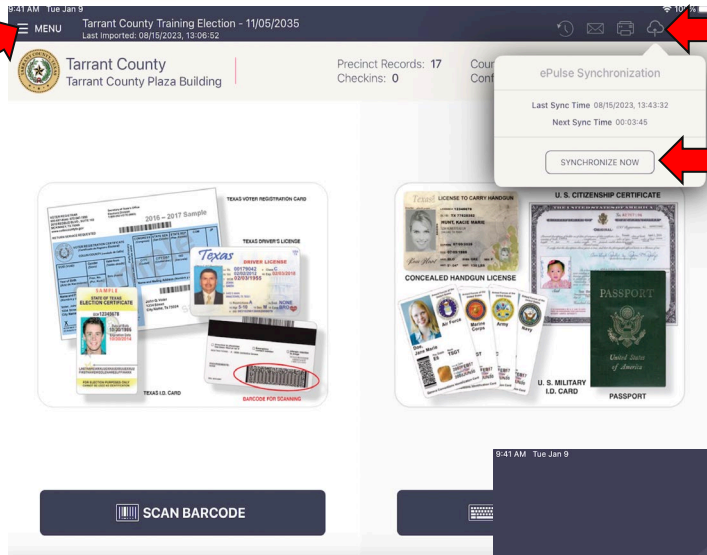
9:41 AM Tue Jan 9

10 %

MENU

Tarrant County Training Election - 11/05/2035
Last Imported: 08/15/2023, 13:06:52

Tarrant County
Tarrant County Plaza Building

Precinct Records: 17
Checkins: 0

Cou
Conf

ePulse Synchronization

Last Sync Time 08/15/2023, 13:43:32
Next Sync Time 00:03:45

SYNCHRONIZE NOW

2016 – 2017 Sample

TEXAS VOTER REGISTRATION CARD

TEXAS DRIVER'S LICENSE

Texas

DRIVER LICENSE

SAMPLE

STATE OF TEXAS
ELECTION CERTIFICATE

TEXAS I.D. CARD

BARCODE FOR SCANNING

Texas

LICENSE TO CARRY HANDGUN

CONCEALED HANDGUN LICENSE

U. S. CITIZENSHIP CERTIFICATE

PASSPORT

United States of America

Air Force

Marine Corps

Army

Navy

U. S. MILITARY I.D. CARD

PASSPORT

9:41 AM Tue Jan 9

SCAN BARCODE